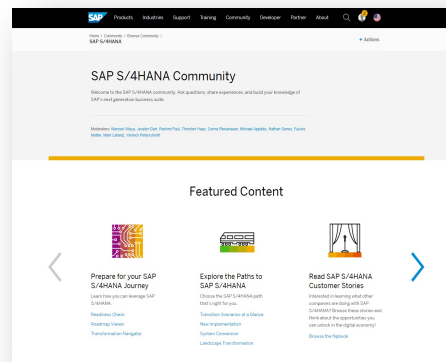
SAP Products Industries Support Training Community Developer Partner About

Home > Community > Diverse Community > SAP S/4HANA

SAP S/4HANA

+ Actions

SAP S/4HANA Community

Welcome to the SAP S/4HANA community. Ask questions, share experiences, and build your knowledge of SAP's next generation business suite.

Moderators: Manuel Wiegs, Jocelyn Dart, Paulina Paul, Thorsten Haas, Corina Reinwasser, Michael Appleby, Nathan Gomez, Fausto Motter, Marc Lubeck, Veronica Pittaccimitti

Featured Content

Prepare for your SAP S/4HANA Journey

Learn how you can leverage SAP S/4HANA.

Readiness Check

Roadmap Viewer

Transformation Navigator

Explore the Paths to SAP S/4HANA

Choose the SAP S/4HANA path that's right for you.

Transition Scenarios at a Glance

New Implementation

System Conversion

Landscape Transformation

Read SAP S/4HANA Customer Stories

Interested in learning what other companies are doing with SAP S/4HANA? Browse these stories and think about the opportunities you can unlock in the digital economy!

Browse the flipbook